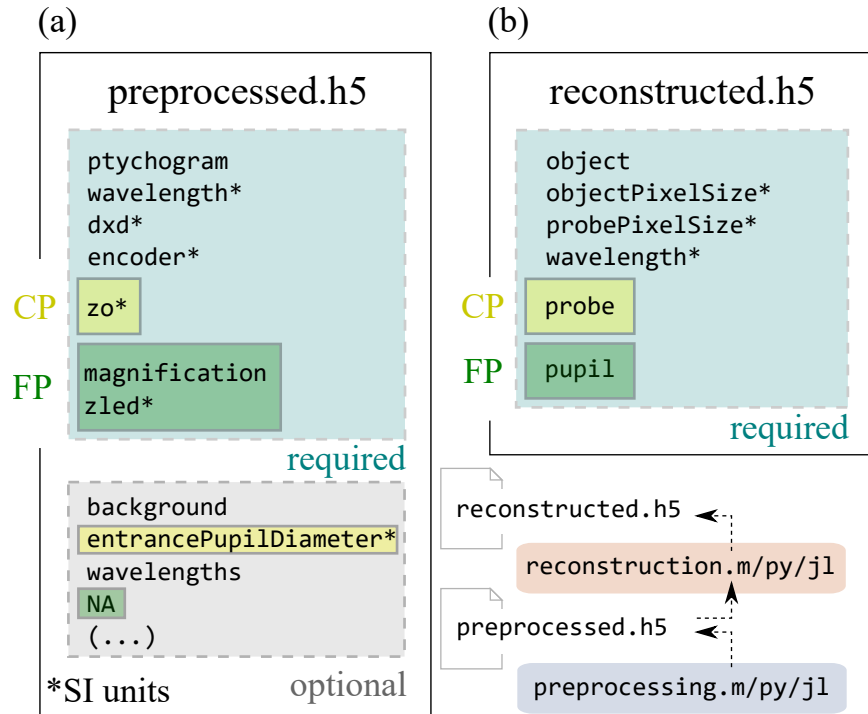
(a)

preprocessed.h5

ptychogram
wavelength*
dxd*
encoder*

CP
zo*

FP
magnification
zled*

required

background
entrancePupilDiameter*
wavelengths
NA
(...)

optional

*SI units

(b)

reconstructed.h5

object
objectPixelSize*
probePixelSize*
wavelength*

CP
probe

FP
pupil

required

reconstructed.h5

reconstruction.m/py/jl

preprocessed.h5

preprocessing.m/py/jl